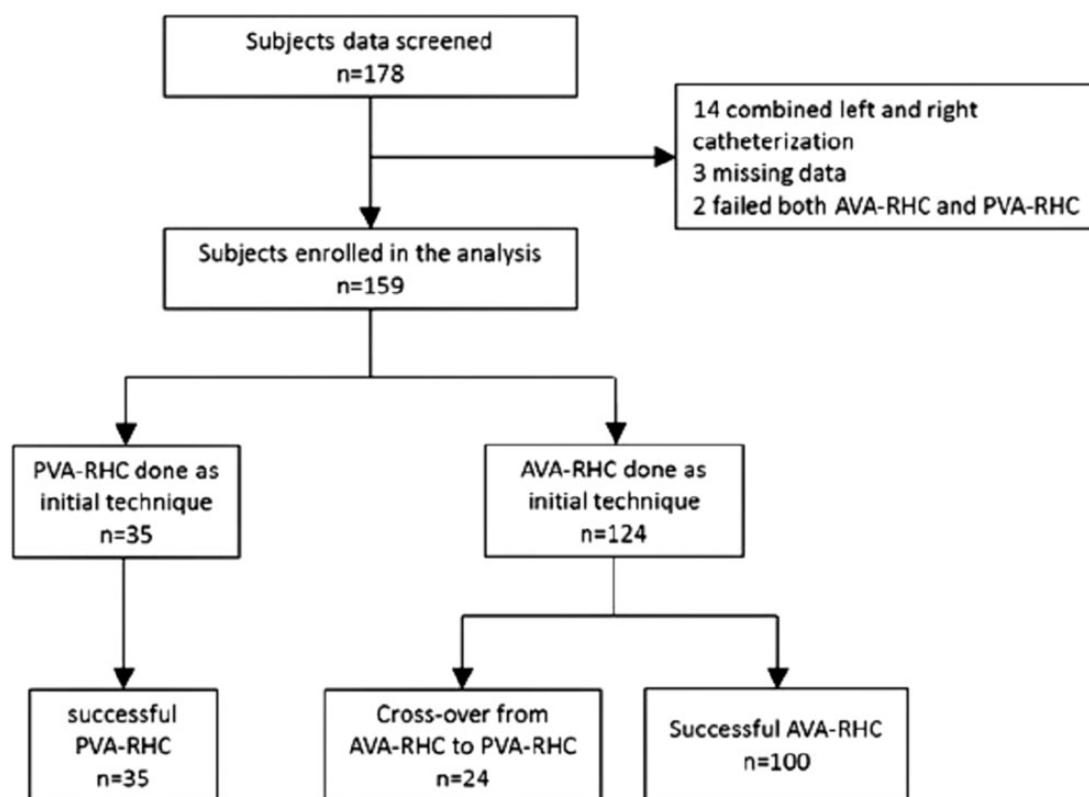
Subjects data screened
n=178

14 combined left and right catheterization
3 missing data
2 failed both AVA-RHC and PVA-RHC

Subjects enrolled in the analysis
n=159

PVA-RHC done as initial technique
n=35

AVA-RHC done as initial technique
n=124

successful PVA-RHC
n=35

Cross-over from AVA-RHC to PVA-RHC
n=24

Successful AVA-RHC
n=100